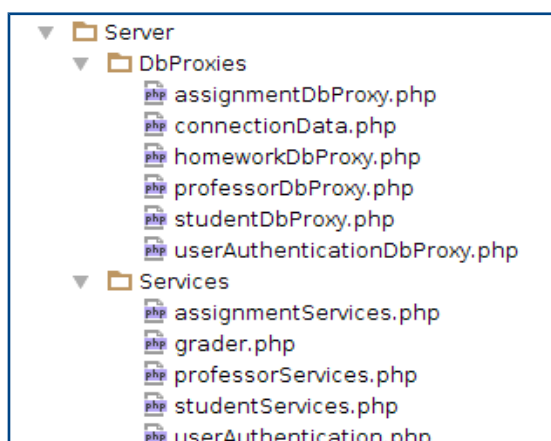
Server
DbProxies
php assignmentDbProxy.php
php connectionData.php
php homeworkDbProxy.php
php professorDbProxy.php
php studentDbProxy.php
php userAuthenticationDbProxy.php
Services
php assignmentServices.php
php grader.php
php professorServices.php
php studentServices.php
php userAuthentication.php